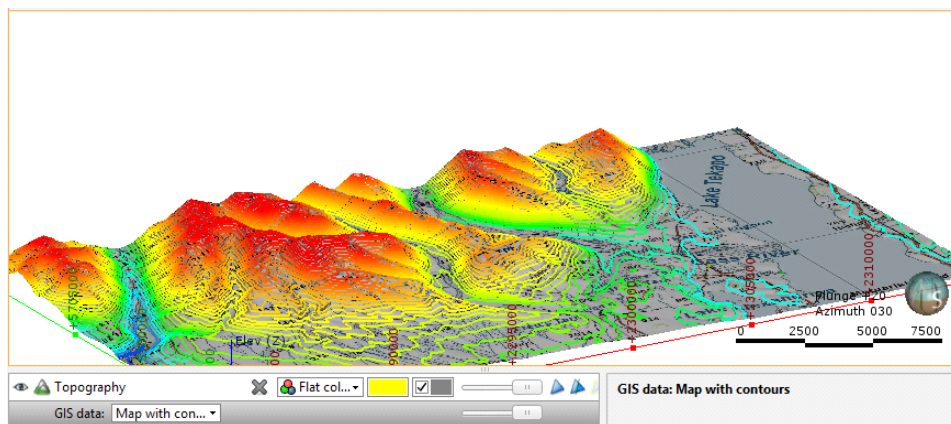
Lake Tekapo

+2310000

+2305000

+2300000

+2295000

90000

+5720000

Elev (Z)

Plunge +30
Azimuth 030

0 2500 5000 7500

Topography

Flat col...

GIS data: Map with con...

GIS data: Map with contours